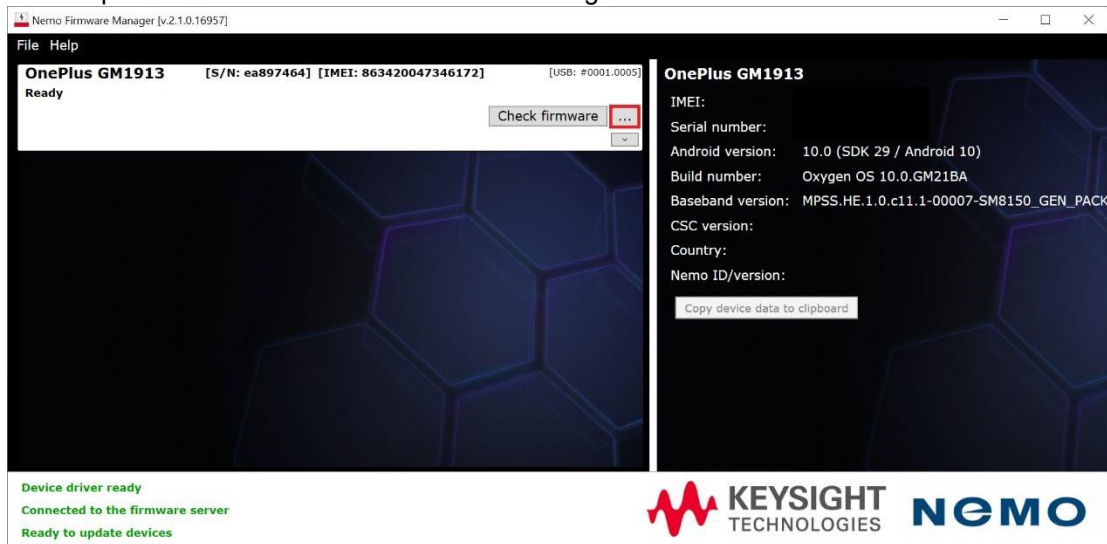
Nemo Firmware Manager [v.2.1.0.16957]

File Help

OnePlus GM1913 [S/N: ea897464] [IMEI: 863420047346172] [USB: #0001.0005]
Ready

Check firmware ...

OnePlus GM1913
IMEI:
Serial number:
Android version: 10.0 (SDK 29 / Android 10)
Build number: Oxygen OS 10.0.GM21BA
Baseband version: MPSS.HE.1.0.c11.1-00007-SM8150_GEN_PACK
CSC version:
Country:
Nemo ID/version:

Copy device data to clipboard

Device driver ready
Connected to the firmware server
Ready to update devices

KEYSIGHT TECHNOLOGIES NEMO